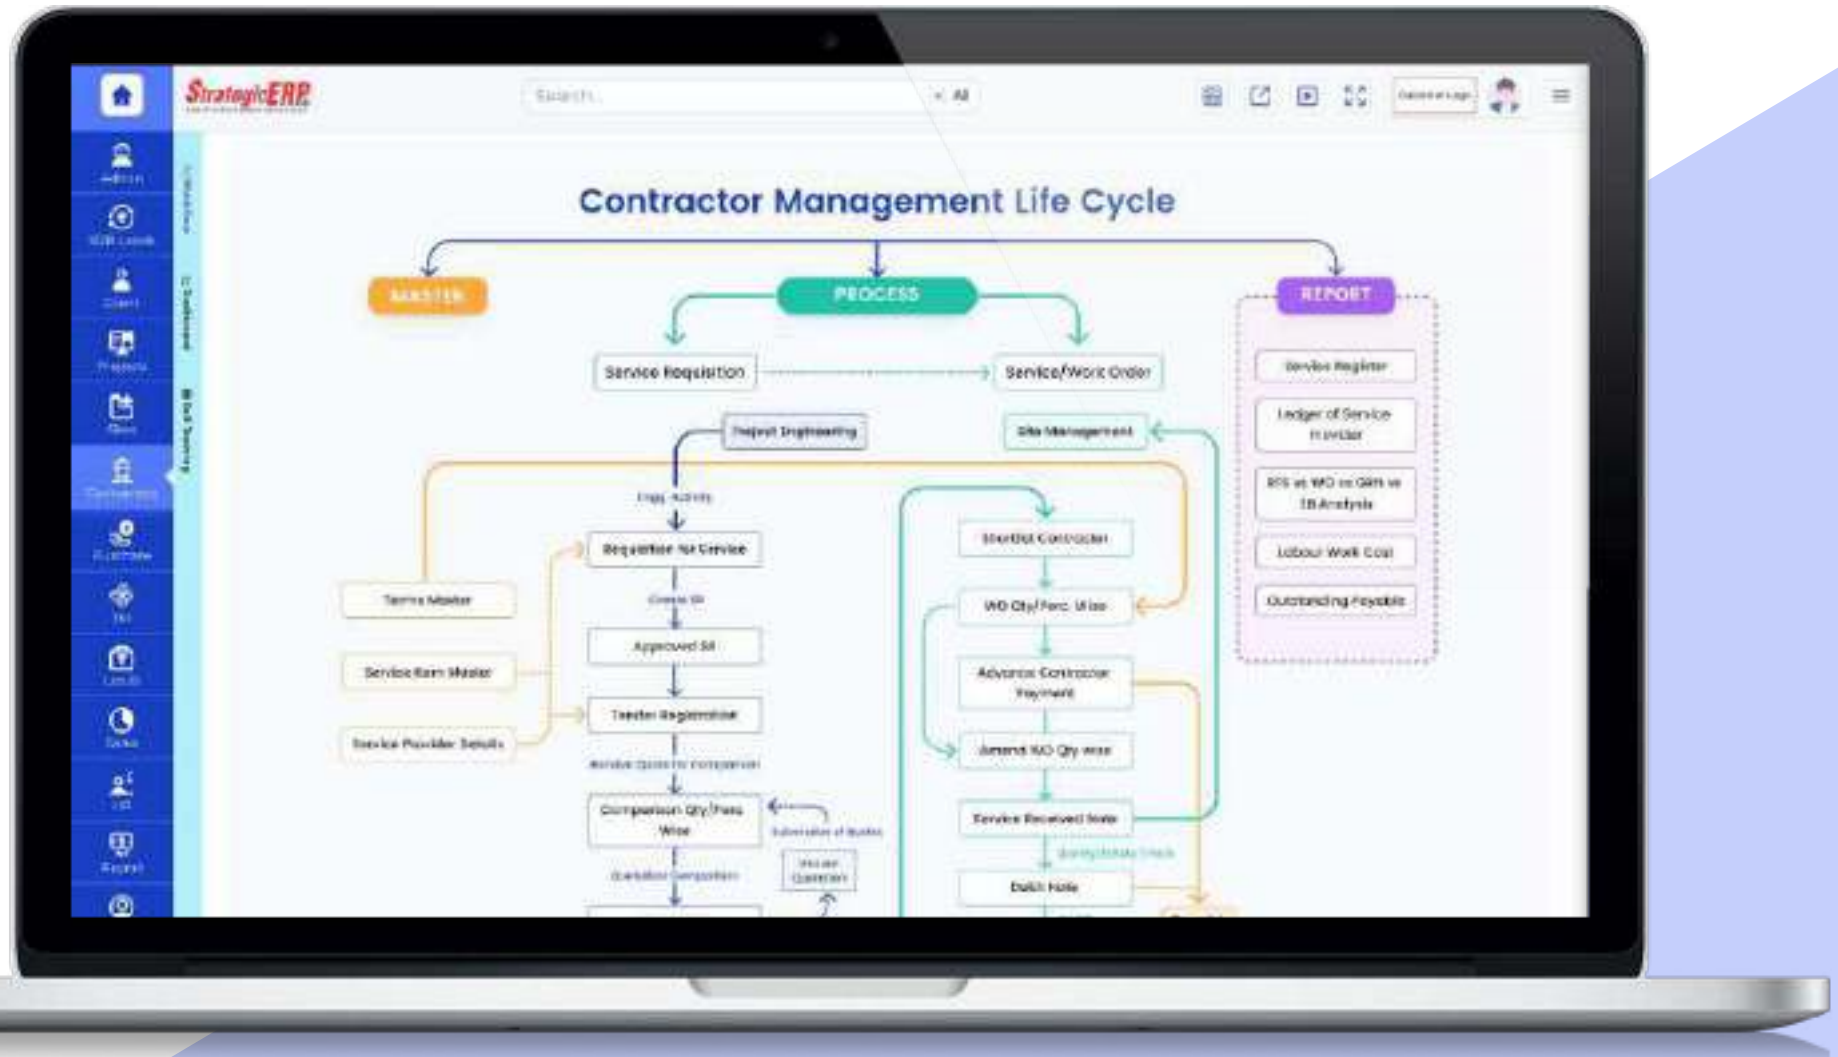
StrategicERP

Search... All

Admin

Client

Contractors

Report

Contractor Management Life Cycle

MASTER

PROCESS

REPORT

Service Requisition

Service/Work Order

Project Engineering

Site Management

Requisition for Service

Approved SR

Tender Registration

Comparison Qty/Rate Wise

Terms Master

Service Item Master

Service Provider Details

Shortlist Contractor

WO Qty/Perc. Wise

Advance Contractor Payment

Amend WO Qty wise

Service Received Note

Debit Note

Service Register

Ledger of Service Provider

Labour Work Cost

Outstanding Payable